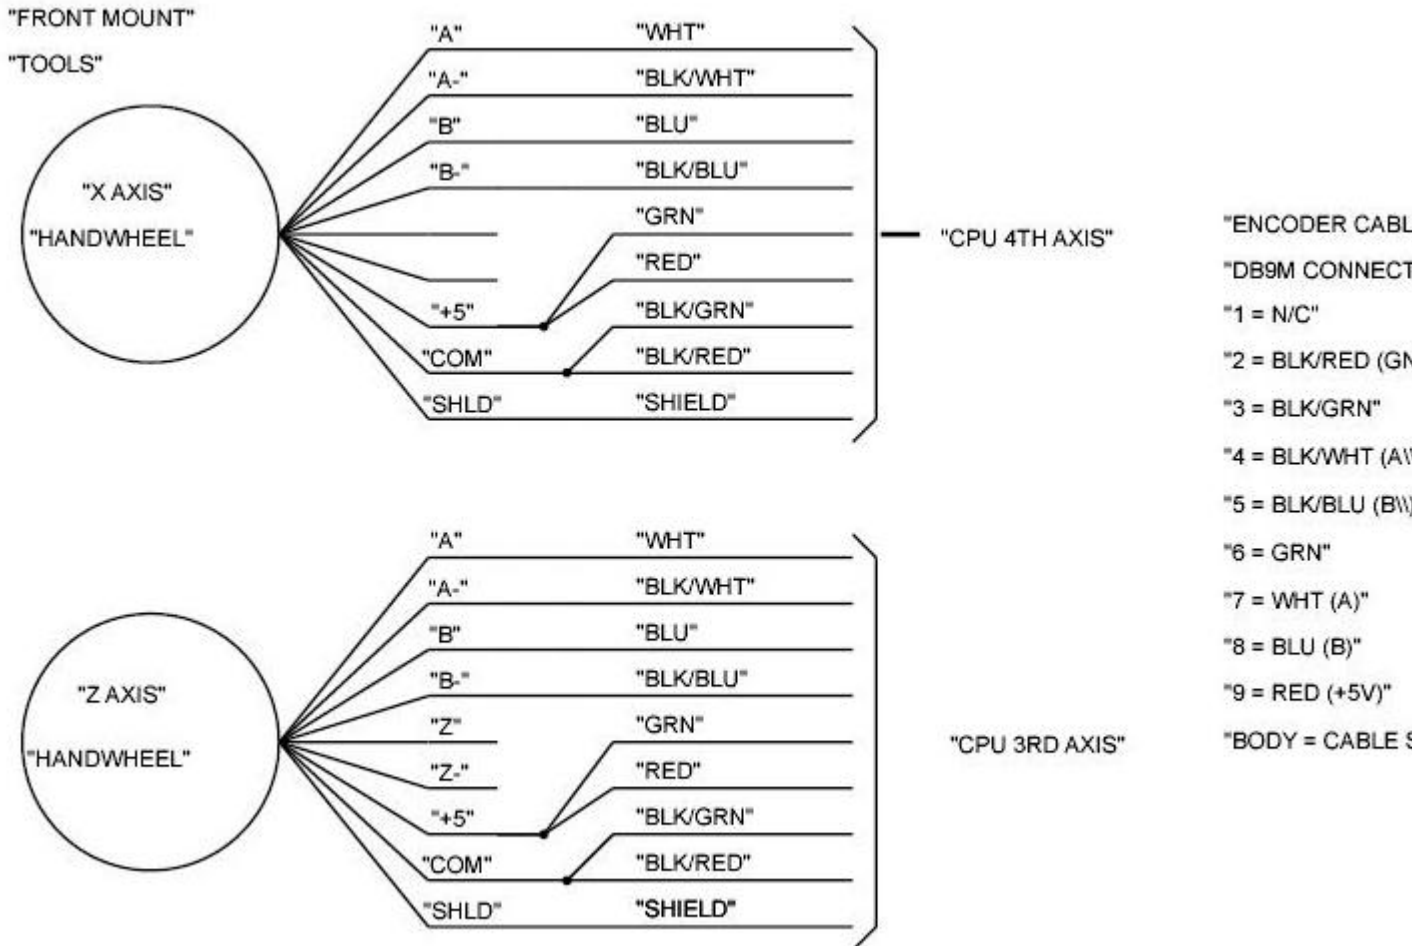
"FRONT MOUNT"

"TOOLS"

"X AXIS"

"HANDWHEEL"

"A" "WHT"

"A-" "BLK/WHT"

"B" "BLU"

"B-" "BLK/BLU"

"GRN"

"RED"

"+5" "BLK/GRN"

"COM" "BLK/RED"

"SHLD" "SHIELD"

"CPU 4TH AXIS"

"Z AXIS"

"HANDWHEEL"

"A" "WHT"

"A-" "BLK/WHT"

"B" "BLU"

"B-" "BLK/BLU"

"Z" "GRN"

"Z-" "RED"

"+5" "BLK/GRN"

"COM" "BLK/RED"

"SHLD" "SHIELD"

"CPU 3RD AXIS"

"ENCODER CABL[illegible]

"DB9M CONNECT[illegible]

"1 = N/C"

"2 = BLK/RED (GN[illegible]

"3 = BLK/GRN"

"4 = BLK/WHT (A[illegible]

"5 = BLK/BLU (B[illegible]

"6 = GRN"

"7 = WHT (A)"

"8 = BLU (B)"

"9 = RED (+5V)"

"BODY = CABLE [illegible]